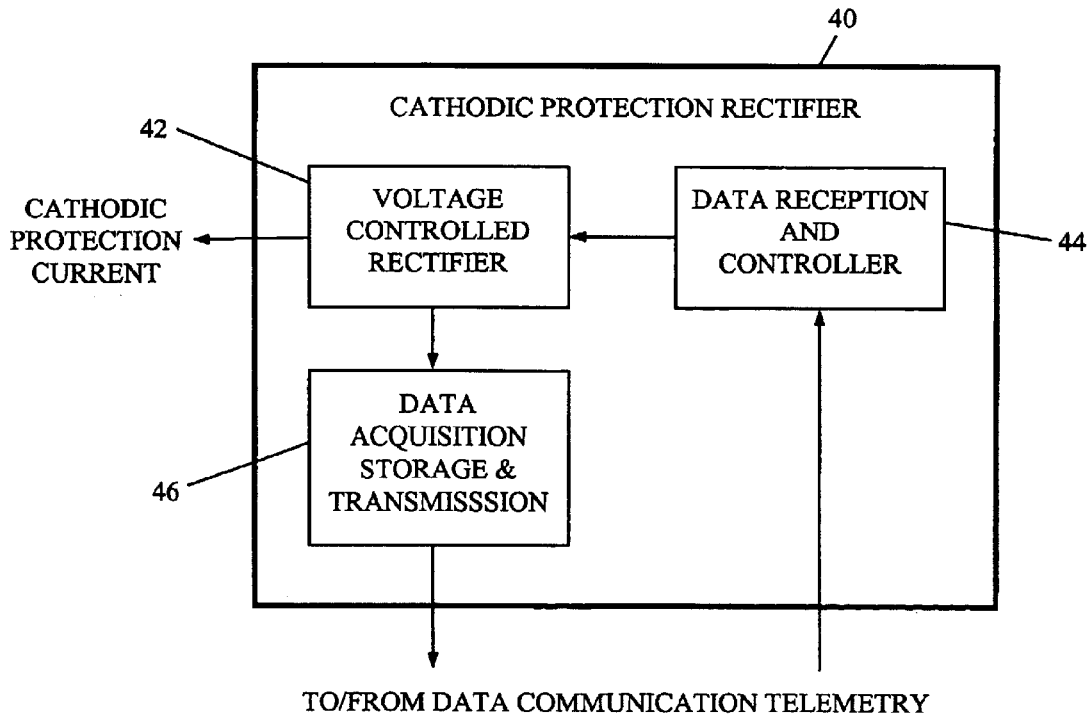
40

CATHODIC PROTECTION RECTIFIER

42

CATHODIC PROTECTION CURRENT

VOLTAGE CONTROLLED RECTIFIER

DATA RECEPTION AND CONTROLLER

44

DATA ACQUISITION STORAGE & TRANSMISSSION

46

TO/FROM DATA COMMUNICATION TELEMETRY